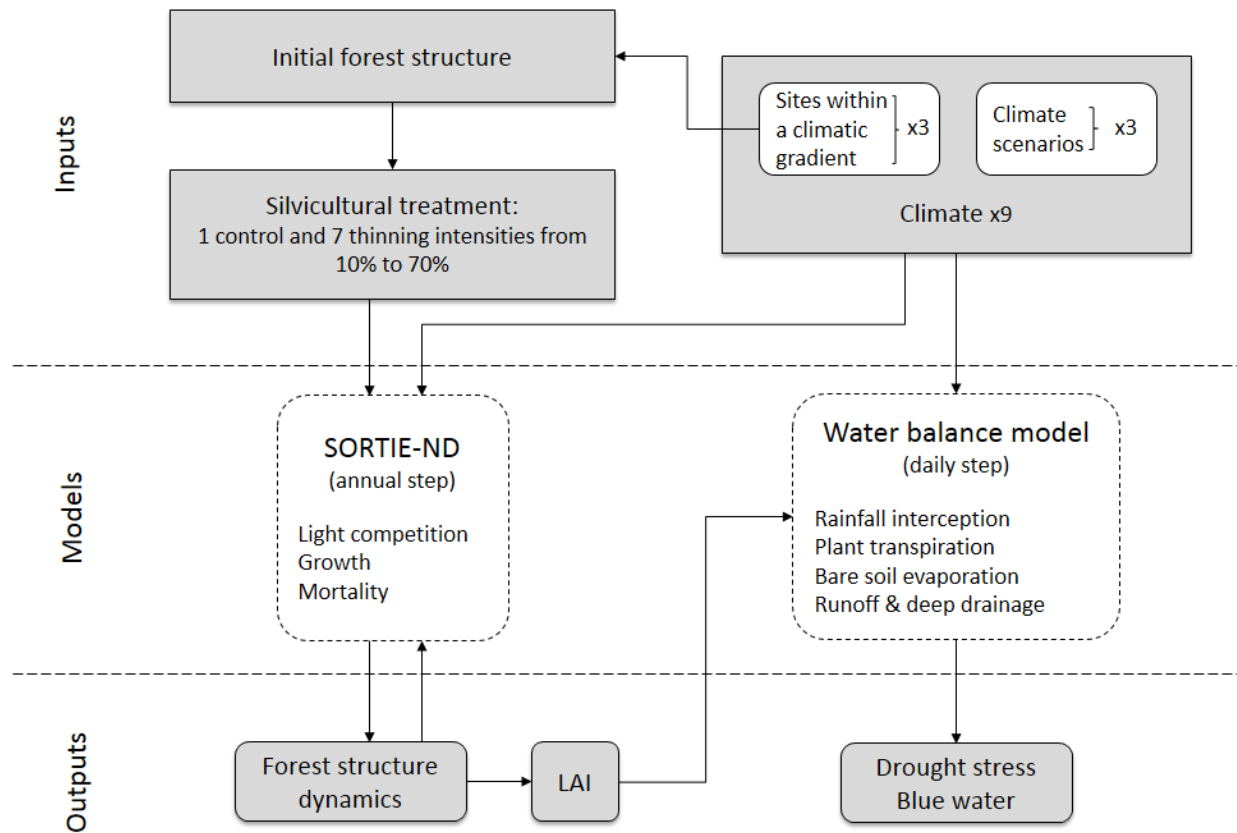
Inputs

Initial forest structure

Sites within a climatic gradient } x3

Climate scenarios } x3

Climate x9

Silvicultural treatment:
1 control and 7 thinning intensities from 10% to 70%

Models

SORTIE-ND
(annual step)

Light competition
Growth
Mortality

Water balance model
(daily step)

Rainfall interception
Plant transpiration
Bare soil evaporation
Runoff & deep drainage

Outputs

Forest structure dynamics

LAI

Drought stress
Blue water